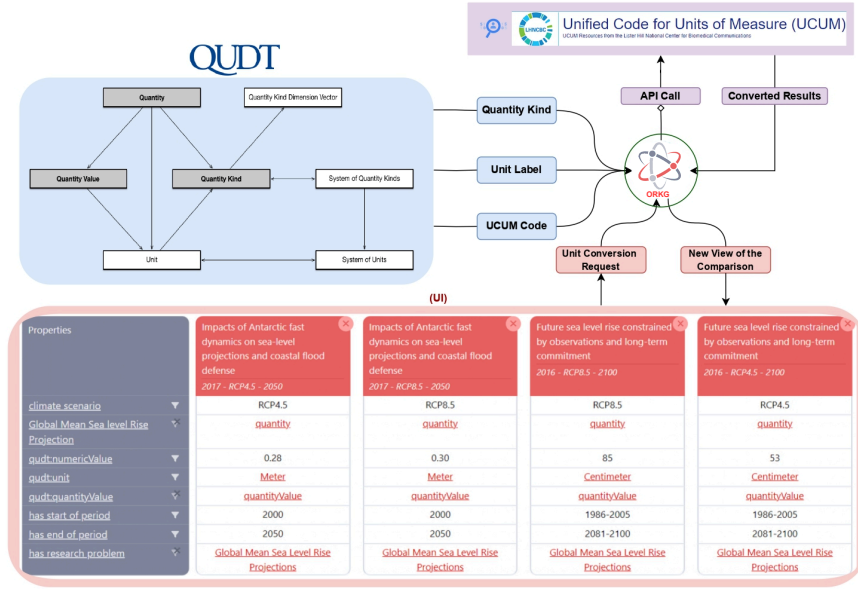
Unified Code for Units of Measure (UCUM)
UCUM Resources from the Lister Hill National Center for Biomedical Communications

QUDT

Quantity
Quantity Kind Dimension Vector
Quantity Value
Quantity Kind
System of Quantity Kinds
Unit
System of Units

Quantity Kind
Unit Label
UCUM Code
API Call
Converted Results
ORKG
Unit Conversion Request
New View of the Comparison

(UI)

| Properties | Impacts of Antarctic fast dynamics on sea-level projections and coastal flood defense 2017 - RCP4.5 - 2050 | Impacts of Antarctic fast dynamics on sea-level projections and coastal flood defense 2017 - RCP8.5 - 2050 | Future sea level rise constrained by observations and long-term commitment 2016 - RCP8.5 - 2100 | Future sea level rise constrained by observations and long-term commitment 2016 - RCP4.5 - 2100 |
|---|---|---|---|---|
| climate scenario | RCP4.5 | RCP8.5 | RCP8.5 | RCP4.5 |
| Global Mean Sea level Rise Projection | quantity | quantity | quantity | quantity |
| qudt:numericValue | 0.28 | 0.30 | 85 | 53 |
| qudt:unit | Meter | Meter | Centimeter | Centimeter |
| qudt:quantityValue | quantityValue | quantityValue | quantityValue | quantityValue |
| has start of period | 2000 | 2000 | 1986-2005 | 1986-2005 |
| has end of period | 2050 | 2050 | 2081-2100 | 2081-2100 |
| has research problem | Global Mean Sea Level Rise Projections | Global Mean Sea Level Rise Projections | Global Mean Sea Level Rise Projections | Global Mean Sea Level Rise Projections |